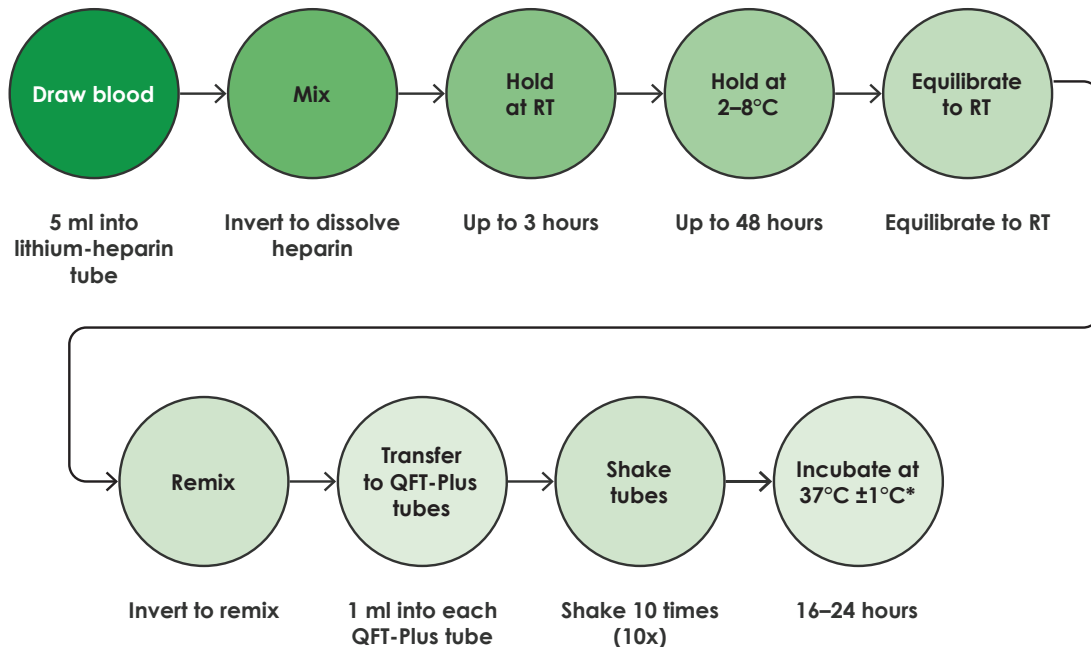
Draw blood

5 ml into lithium-heparin tube

Mix

Invert to dissolve heparin

Hold at RT

Up to 3 hours

Hold at 2–8°C

Up to 48 hours

Equilibrate to RT

Equilibrate to RT

Remix

Invert to remix

Transfer to QFT-Plus tubes

1 ml into each QFT-Plus tube

Shake tubes

Shake 10 times (10x)

Incubate at 37°C ±1°C*

16–24 hours